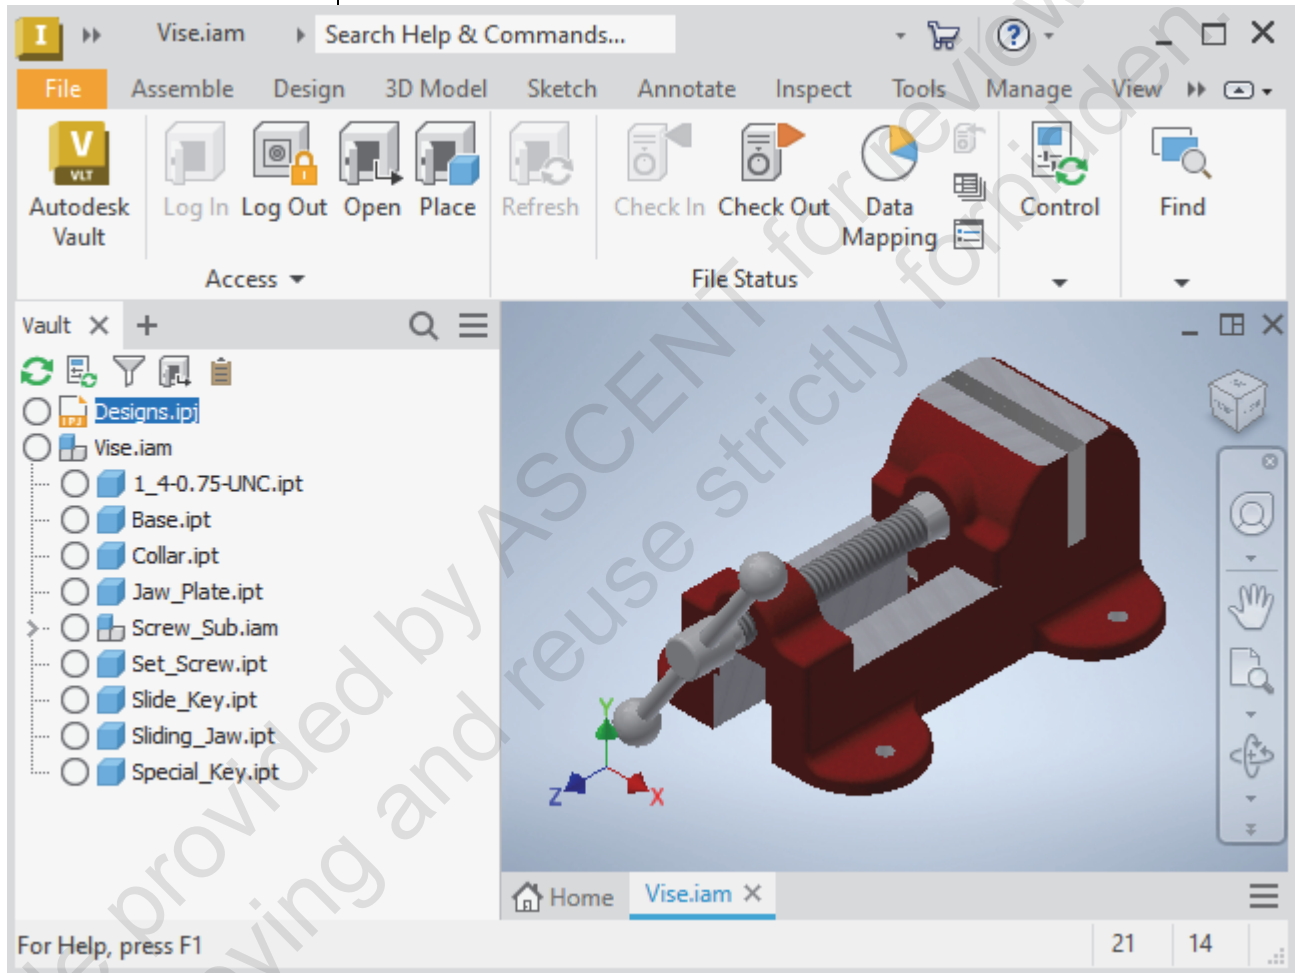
Vise.iam Search Help & Commands...

File Assemble Design 3D Model Sketch Annotate Inspect Tools Manage View

Autodesk Vault Log In Log Out Open Place Refresh Check In Check Out Data Mapping Control Find

Access File Status

Vault

Designs.ipj
Vise.iam
1_4-0.75-UNC.ipt
Base.ipt
Collar.ipt
Jaw_Plate.ipt
Screw_Sub.iam
Set_Screw.ipt
Slide_Key.ipt
Sliding_Jaw.ipt
Special_Key.ipt

Y Z X

Home Vise.iam

For Help, press F1 21 14

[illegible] provided by ASCENT for review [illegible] and reuse strictly forbidden. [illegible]ying and reuse strictly forbidden.